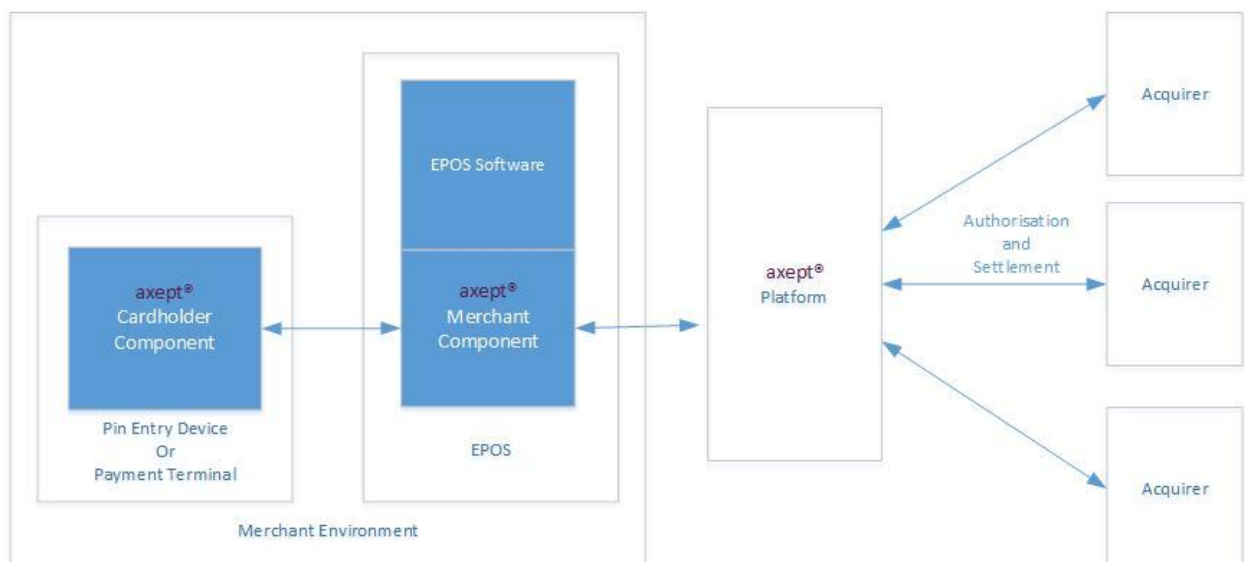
EPOS Software

axept®
Cardholder
Component

axept®
Merchant
Component

Pin Entry Device
Or
Payment Terminal

EPOS

Merchant Environment

axept®
Platform

Authorisation
and
Settlement

Acquirer

Acquirer

Acquirer